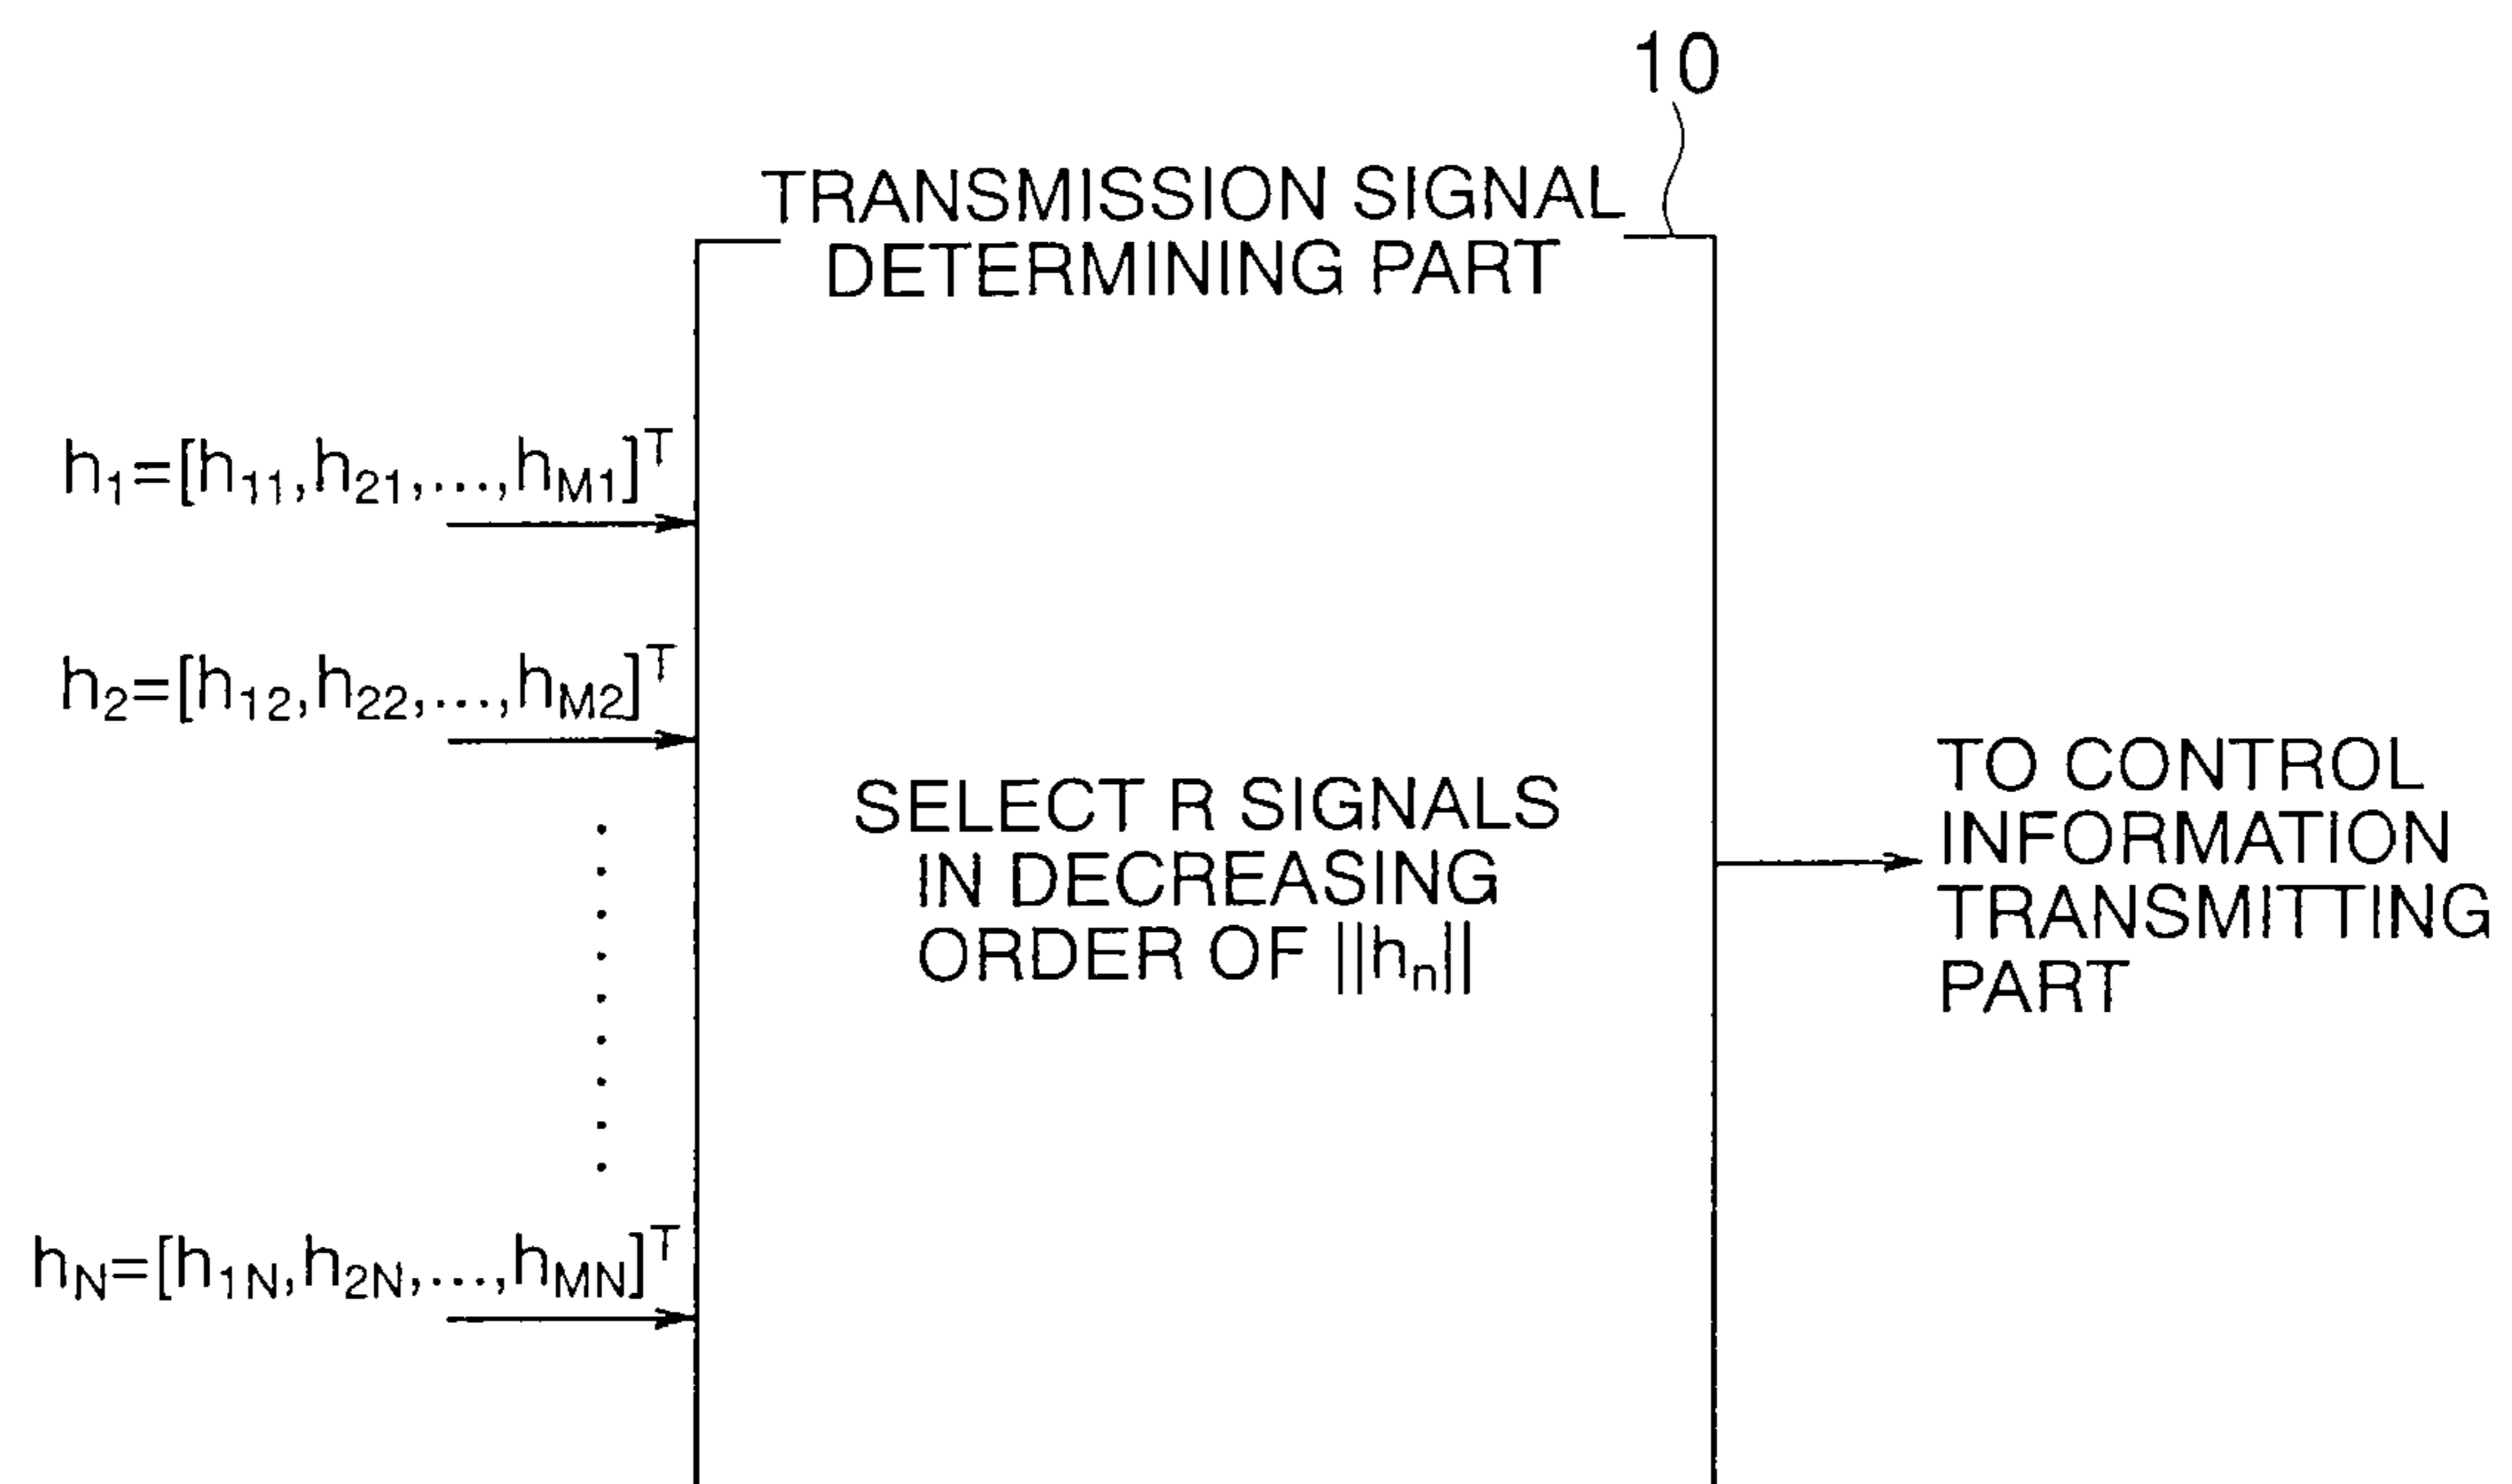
10

TRANSMISSION SIGNAL DETERMINING PART

$h_1=[h_{11},h_{21},\ldots,h_{M1}]^T$

$h_2=[h_{12},h_{22},\ldots,h_{M2}]^T$

$h_N=[h_{1N},h_{2N},\ldots,h_{MN}]^T$

SELECT R SIGNALS IN DECREASING ORDER OF $\|h_n\|$

TO CONTROL INFORMATION TRANSMITTING PART